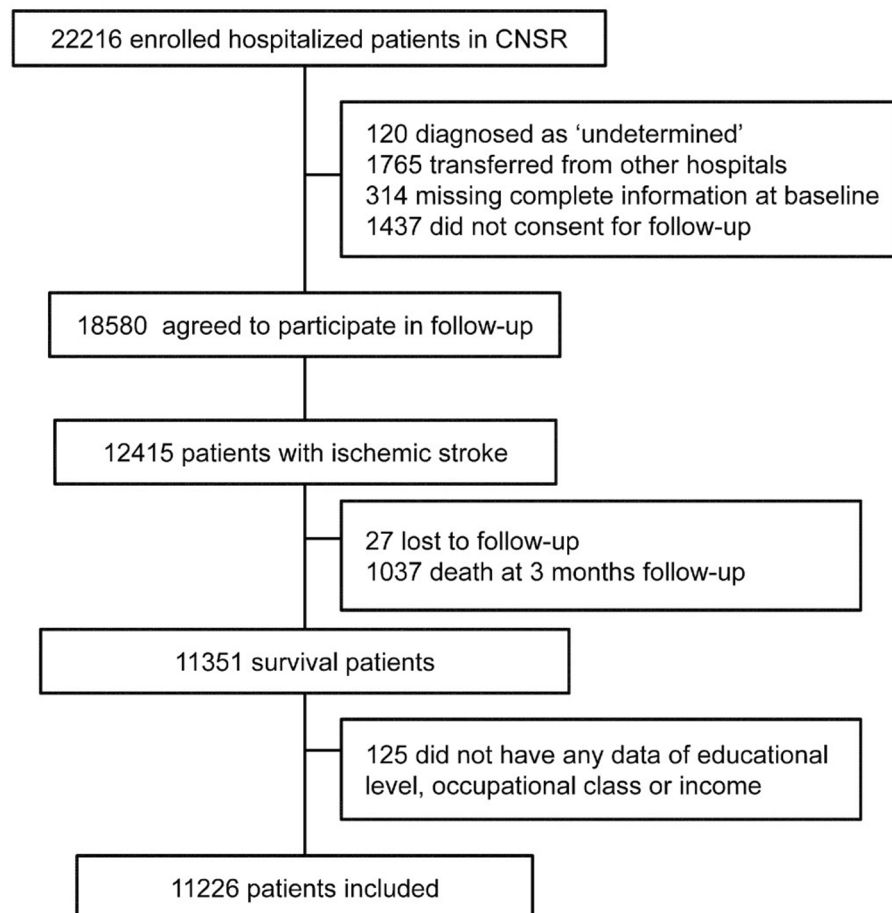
22216 enrolled hospitalized patients in CNSR

120 diagnosed as ‘undetermined’
1765 transferred from other hospitals
314 missing complete information at baseline
1437 did not consent for follow-up

18580 agreed to participate in follow-up

12415 patients with ischemic stroke

27 lost to follow-up
1037 death at 3 months follow-up

11351 survival patients

125 did not have any data of educational level, occupational class or income

11226 patients included